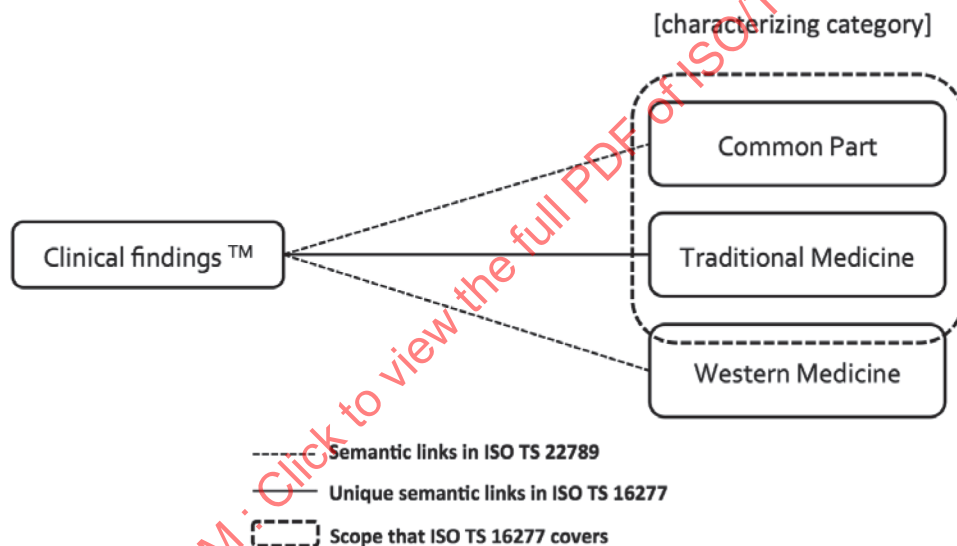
[characterizing category]

Common Part

Clinical findings ™

Traditional Medicine

Western Medicine

Semantic links in ISO TS 22789

Unique semantic links in ISO TS 16277

Scope that ISO TS 16277 covers

M: Click to view the full PDF of ISO/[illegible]